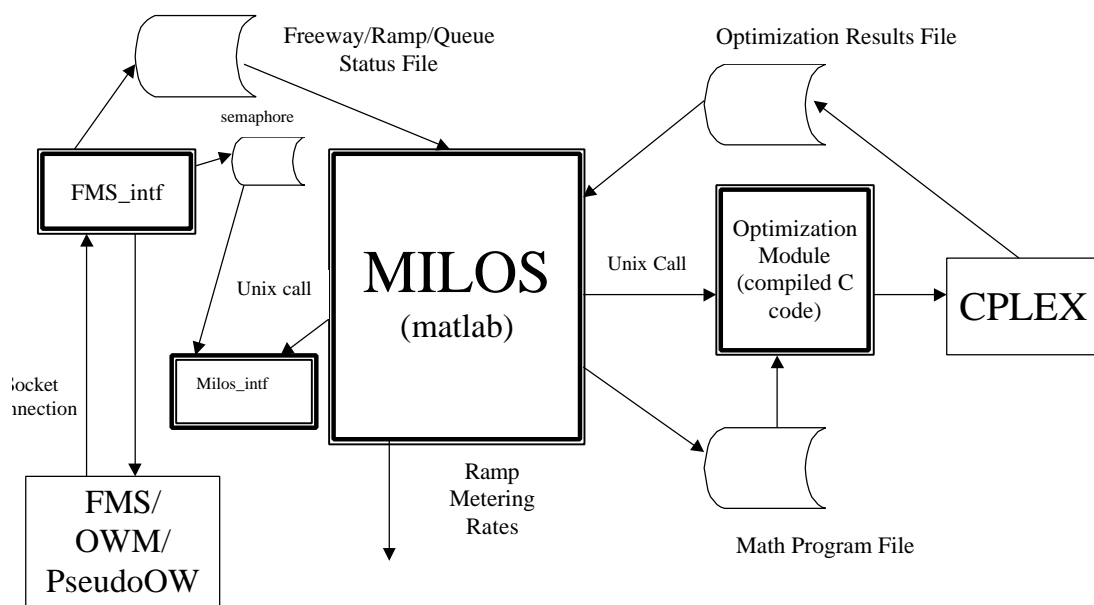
Freeway/Ramp/Queue Status File

Optimization Results File

semaphore

FMS_intf

MILOS (matlab)

Unix Call

Optimization Module (compiled C code)

CPLEX

Unix call

Milos_intf

ocket nnection

Ramp Metering Rates

Math Program File

FMS/ OWM/ PseudoOW